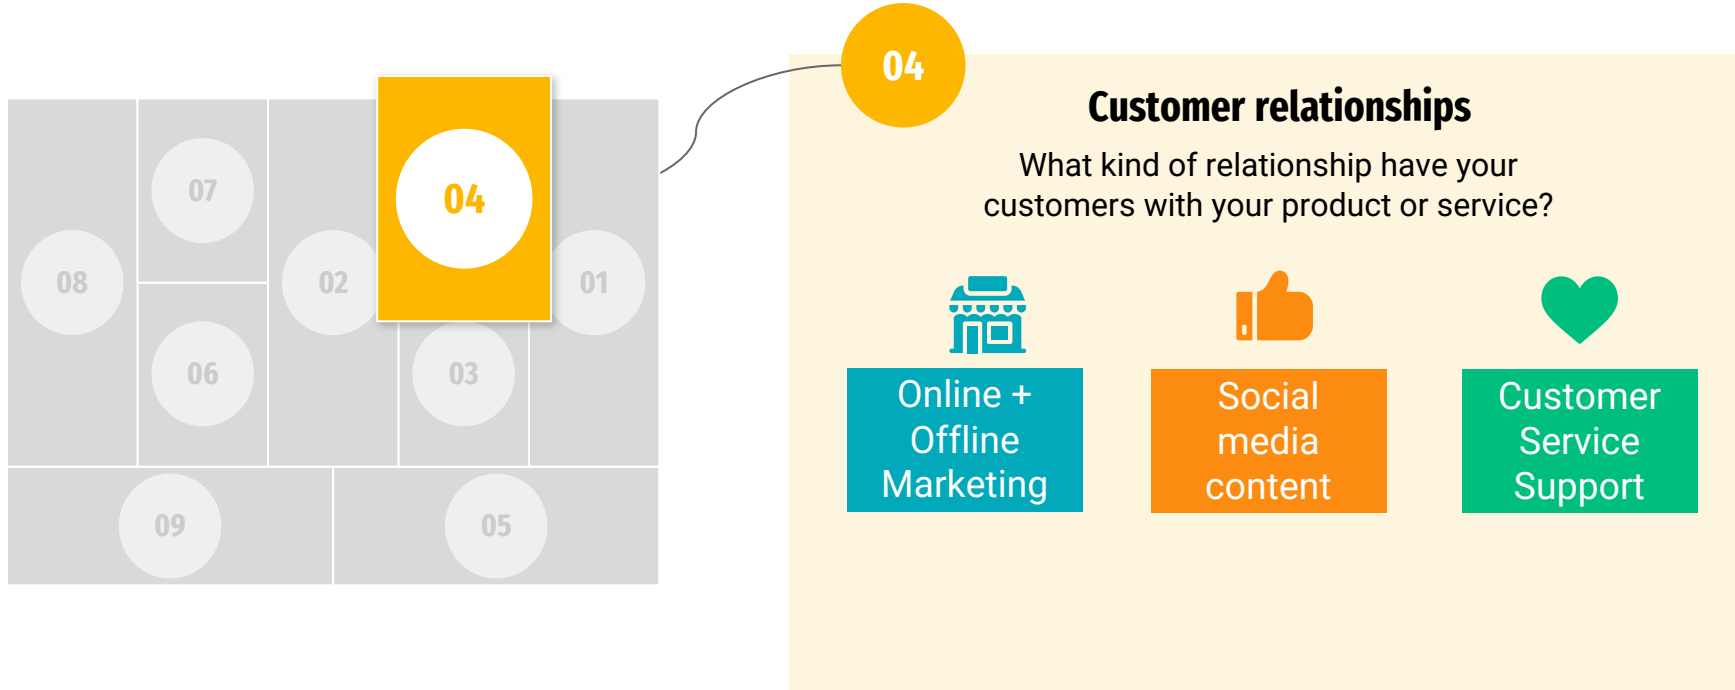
07

08

02

04

01

06

03

09

05

04

Customer relationships

What kind of relationship have your customers with your product or service?

Online + Offline Marketing

Social media content

Customer Service Support